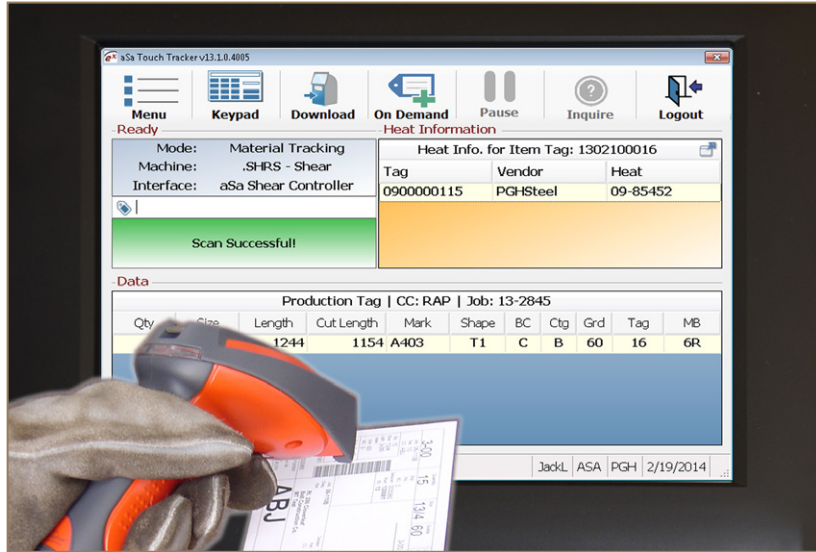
aSa Touch Tracker v13.1.0.4005

Menu
Keypad
Download
On Demand
Pause
Inquire
Logout

Ready
Mode: Material Tracking
Machine: .SHRS - Shear
Interface: aSa Shear Controller

Scan Successful!

Heat Information
Heat Info. for Item Tag: 1302100016

| Tag | Vendor | Heat |
|---|---|---|
| 0900000115 | PGHSteel | 09-85452 |

Data
Production Tag | CC: RAP | Job: 13-2845

| Qty | Size | Length | Cut Length | Mark | Shape | BC | Ctg | Grd | Tag | MB |
|---|---|---|---|---|---|---|---|---|---|---|
| | | 1244 | 1154 | A403 | T1 | C | B | 60 | 16 | 6R |

JackL ASA PGH 2/19/2014

ABJ
3-00
15
13-4
60